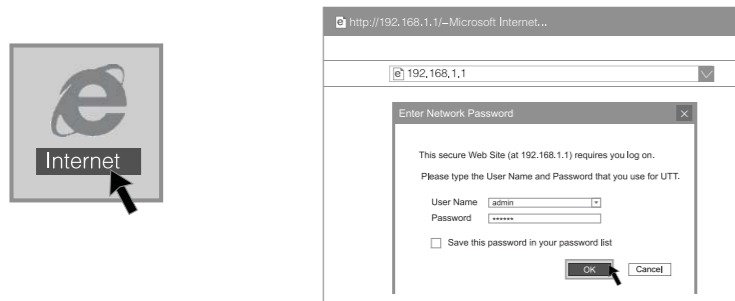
Internet

http://192.168.1.1/–Microsoft Internet...

192.168.1.1

Enter Network Password

This secure Web Site (at 192.168.1.1) requires you log on.

Please type the User Name and Password that you use for UTT.

User Name admin

Password ******

Save this password in your password list

OK Cancel